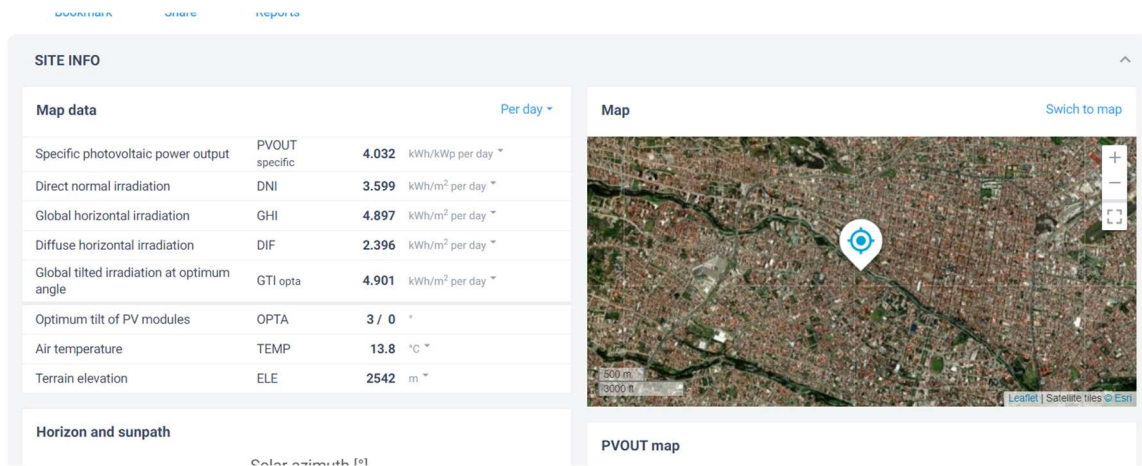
Bookmark Share Reports

SITE INFO

Map data

Per day

| | | | |
|---|---|---|---|
| Specific photovoltaic power output | PVOUT specific | 4.032 | kWh/kWp per day |
| Direct normal irradiation | DNI | 3.599 | kWh/m$^2$ per day |
| Global horizontal irradiation | GHI | 4.897 | kWh/m$^2$ per day |
| Diffuse horizontal irradiation | DIF | 2.396 | kWh/m$^2$ per day |
| Global tilted irradiation at optimum angle | GTI opta | 4.901 | kWh/m$^2$ per day |
| Optimum tilt of PV modules | OPTA | 3 / 0 | ° |
| Air temperature | TEMP | 13.8 | °C |
| Terrain elevation | ELE | 2542 | m |

Map

Swich to map

+
−

500 m
3000 ft

Leaflet | Satellite tiles © Esri

Horizon and sunpath

Solar azimuth [°]

PVOUT map